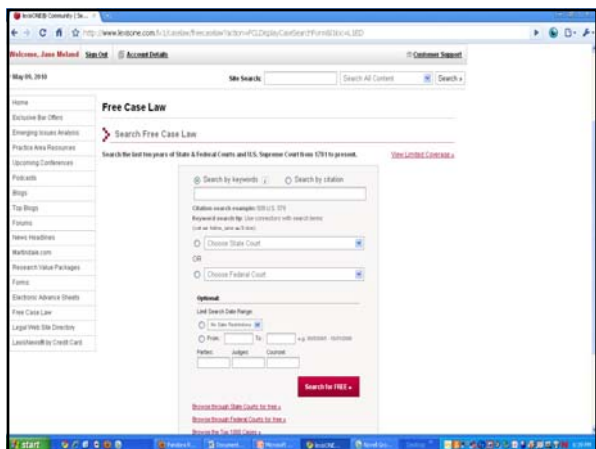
LexisNexis Community | Se... ×

http://www.lexisone.com/lt/caselaw/freecaselaw?action=FCLDisplayCaseSearchForm&tbId=LSED

Welcome, Jane Meland Sign Out Account Details

Customer Support

May 09, 2010

Site Search: Search All Content Search »

Home
Exclusive Bar Offers
Emerging Issues Analysis
Practice Area Resources
Upcoming Conferences
Podcasts
Blogs
Top Blogs
Forums
News Headlines
Martindale.com
Research Value Packages
Forms
Electronic Advance Sheets
Free Case Law
Legal Web Site Directory
LexisNexis® by Credit Card

Free Case Law

Search Free Case Law

Search the last ten years of State & Federal Courts and U.S. Supreme Court from 1781 to present.

View Limited Coverage »

Search by keywords Search by citation

Citation search examples: 509 U.S. 579

Keyword search tip: Use connectors with search terms (cat or feline, tree w/5 limb)

Choose State Court

OR

Choose Federal Court

Optional

Limit Search Date Range

No Date Restrictions

From: To: e.g. mm/dd/yyyy

Parties: Judges: Counsel:

Search for FREE »

Browse through State Courts for free »

Browse through Federal Courts for free »

Browse the Top 1000 Cases »

start